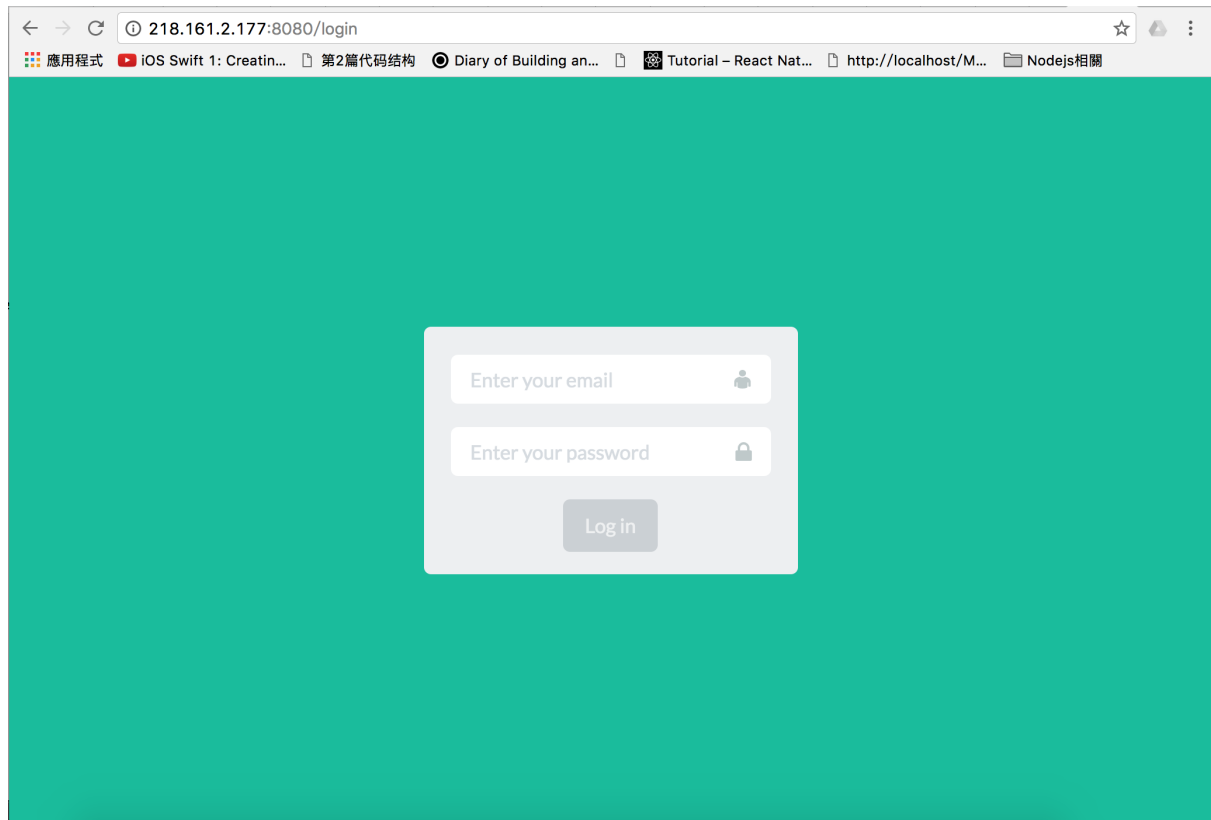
218.161.2.177:8080/login

應用程式 iOS Swift 1: Creatin... 第2篇代码结构 Diary of Building an... Tutorial – React Nat... http://localhost/M... Nodejs相關

Enter your email

Enter your password

Log in